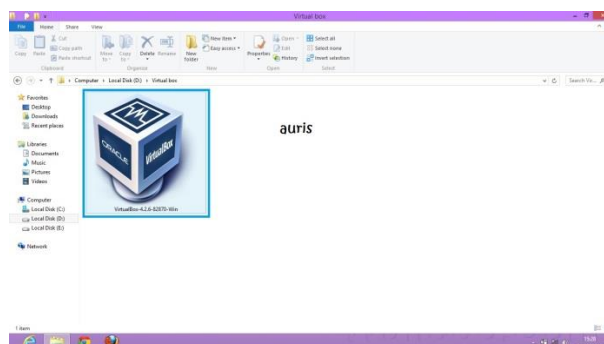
Virtual box

File Home Share View

Cut
Copy path
Paste shortcut
Copy Paste
Clipboard

Move to
Copy to
Delete Rename
Organize

New folder
New item
Easy access
New

Properties
Open
Edit
History
Open

Select all
Select none
Invert selection
Select

Computer › Local Disk (D:) › Virtual box

Search Vi...

Favorites
Desktop
Downloads
Recent places

Libraries
Documents
Music
Pictures
Videos

Computer
Local Disk (C:)
Local Disk (D:)
Local Disk (E:)

Network

ORACLE
VirtualBox

VirtualBox-4.2.6-82870-Win

auris

1 item

19:28